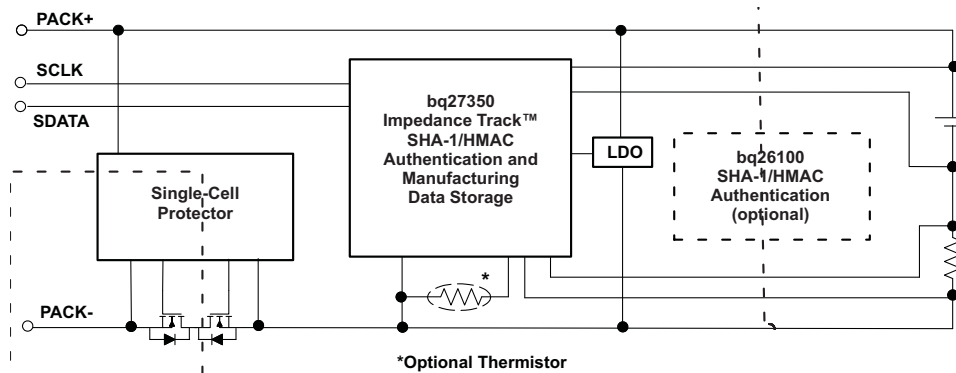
PACK+

SCLK

SDATA

Single-Cell Protector

bq27350 Impedance Track™ SHA-1/HMAC Authentication and Manufacturing Data Storage

LDO

bq26100 SHA-1/HMAC Authentication (optional)

*

PACK-

*Optional Thermistor